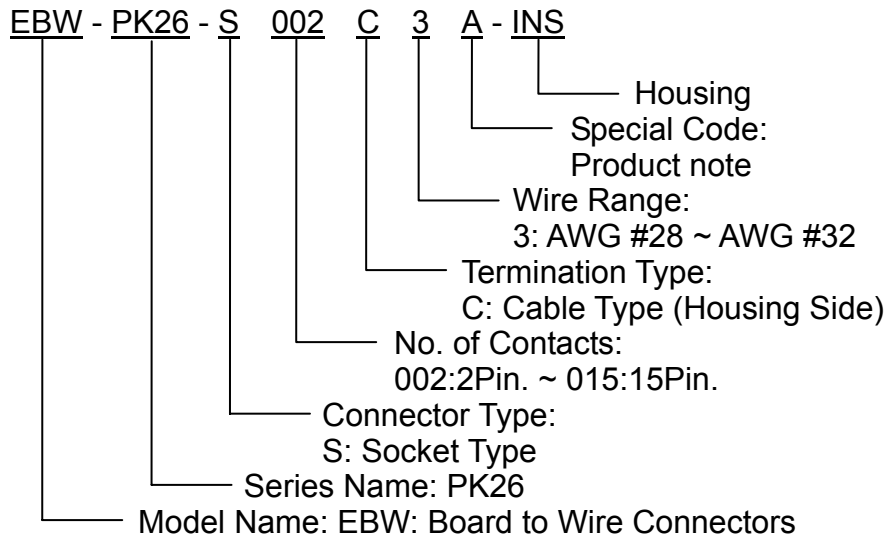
EBW - PK26 - S 002 C 3 A - INS

Housing

Special Code:
Product note

Wire Range:
3: AWG #28 ~ AWG #32

Termination Type:
C: Cable Type (Housing Side)

No. of Contacts:
002:2Pin. ~ 015:15Pin.

Connector Type:
S: Socket Type

Series Name: PK26

Model Name: EBW: Board to Wire Connectors